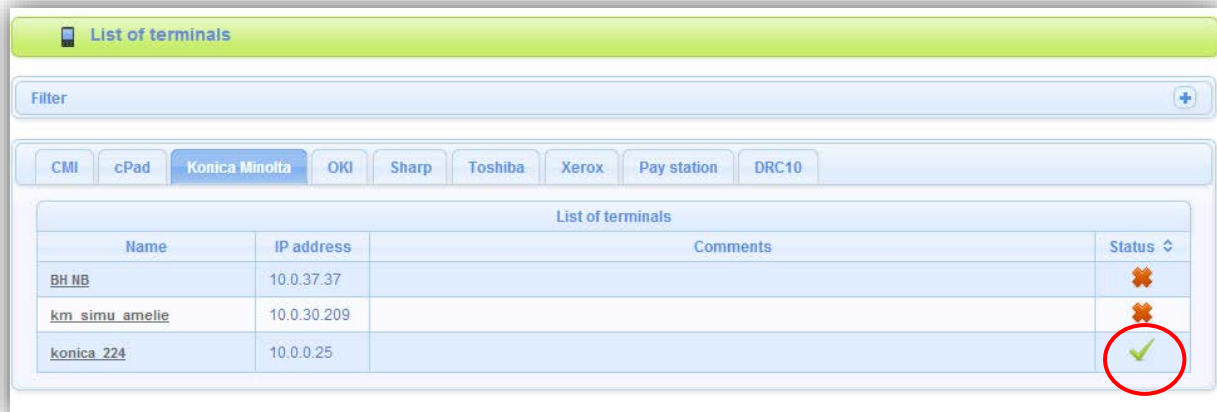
List of terminals

Filter

CMI cPad Konica Minolta OKI Sharp Toshiba Xerox Pay station DRC10

List of terminals

| Name | IP address | Comments | Status |
|---|---|---|---|
| BH NB | 10.0.37.37 | | |
| km_simu_amelie | 10.0.30.209 | | |
| konica_224 | 10.0.0.25 | | |